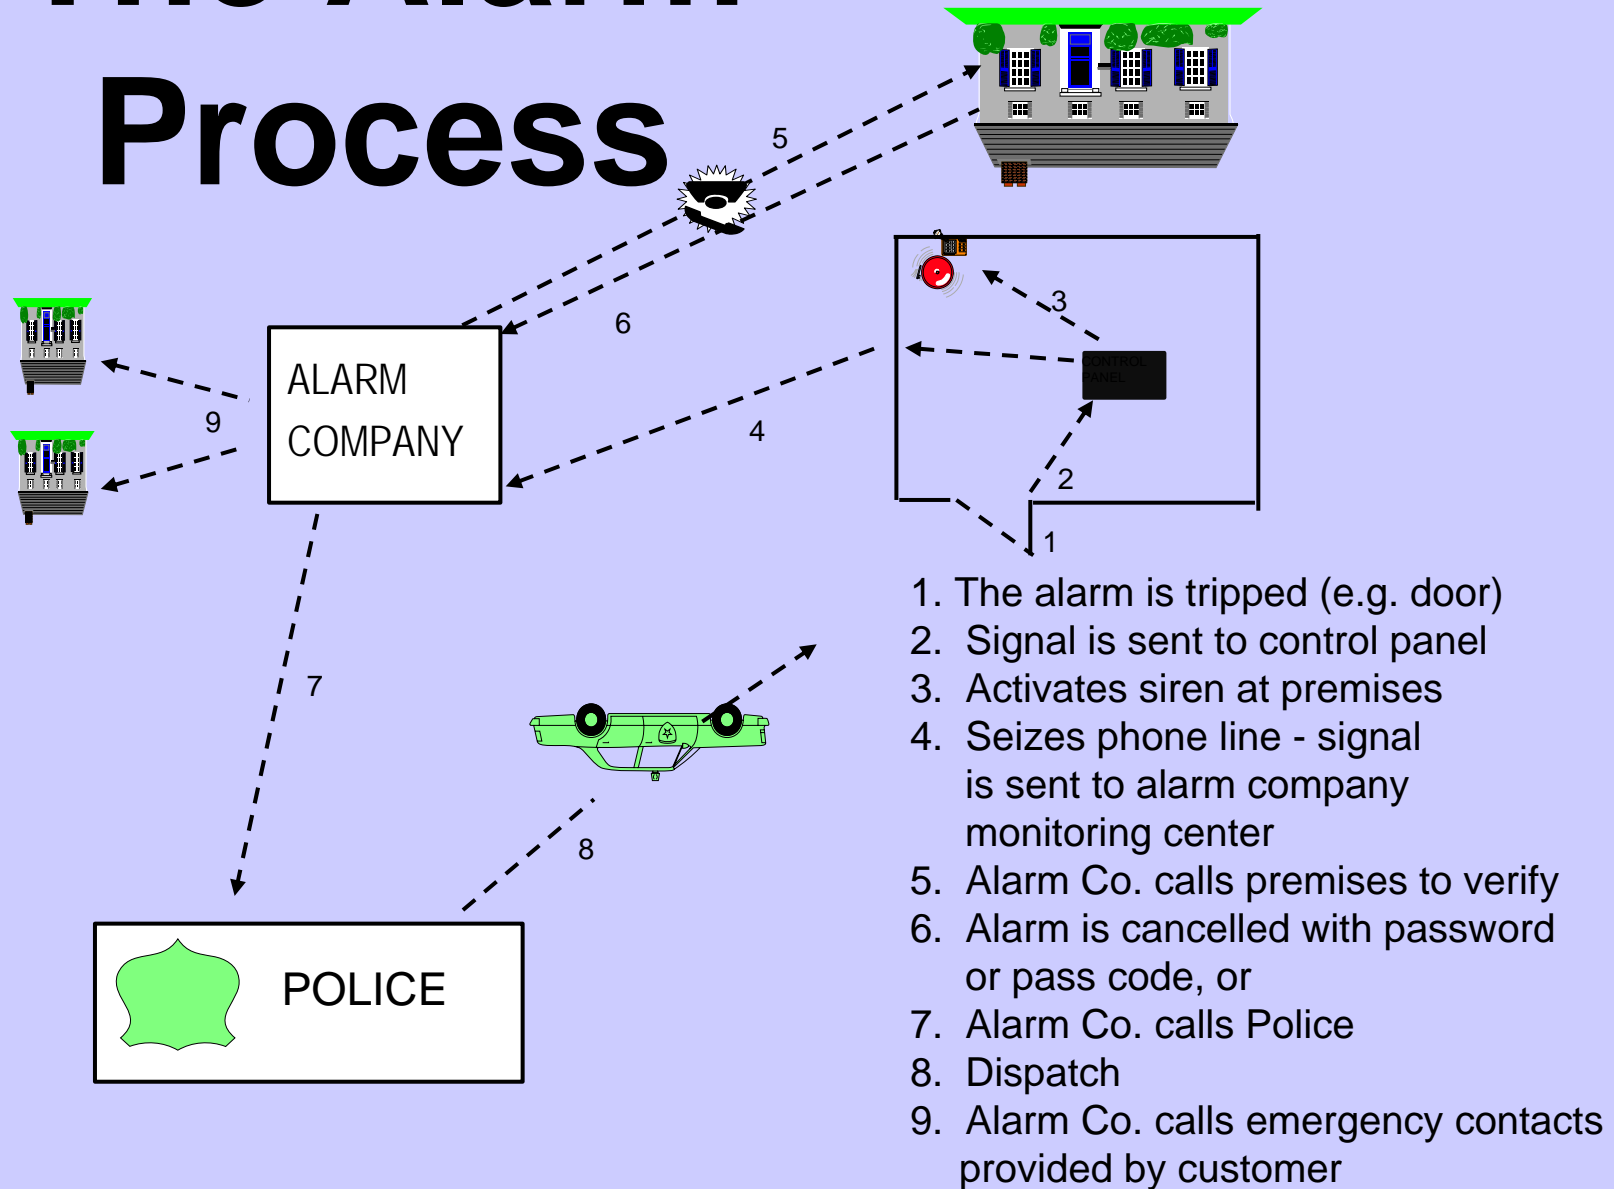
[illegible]

Process

5

6

ALARM COMPANY

9

3

CONTROL PANEL

4

2

1

7

8

POLICE

1. The alarm is tripped (e.g. door)
2. Signal is sent to control panel
3. Activates siren at premises
4. Seizes phone line - signal is sent to alarm company monitoring center
5. Alarm Co. calls premises to verify
6. Alarm is cancelled with password or pass code, or
7. Alarm Co. calls Police
8. Dispatch
9. Alarm Co. calls emergency contacts provided by customer